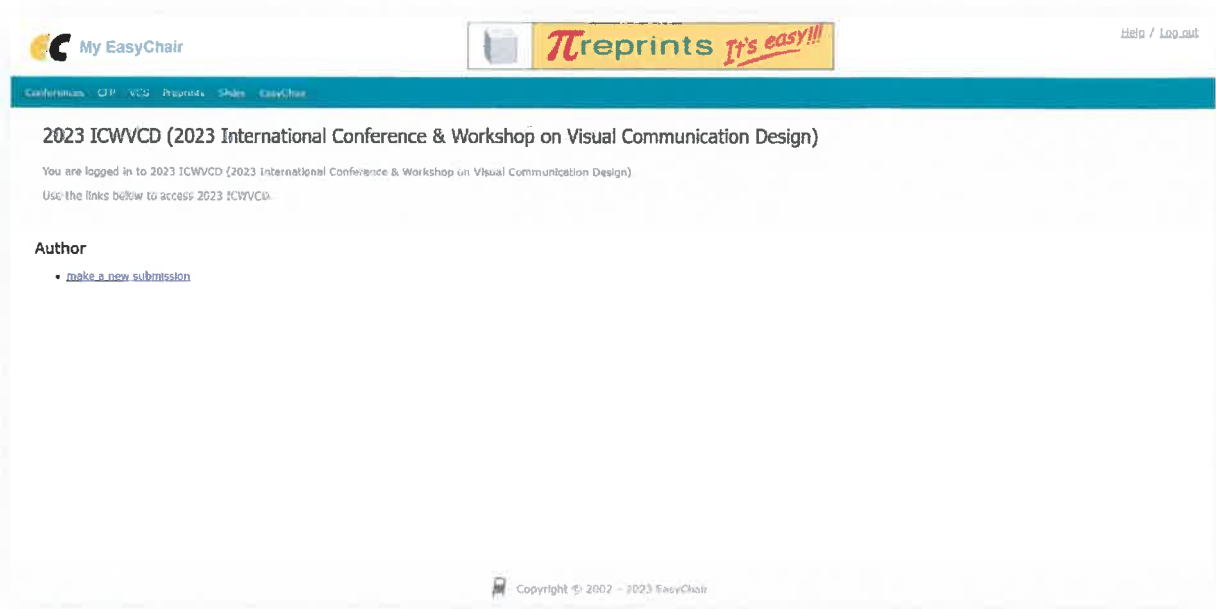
My EasyChair

πreprints It's easy!!!

Help / Log out

Conferences CFP VCS Preprints Slides EasyChair

2023 ICWVCD (2023 International Conference & Workshop on Visual Communication Design)

You are logged in to 2023 ICWVCD (2023 International Conference & Workshop on Visual Communication Design).

Use the links below to access 2023 ICWVCD.

Author

• make a new submission

Copyright © 2002 – 2023 EasyChair